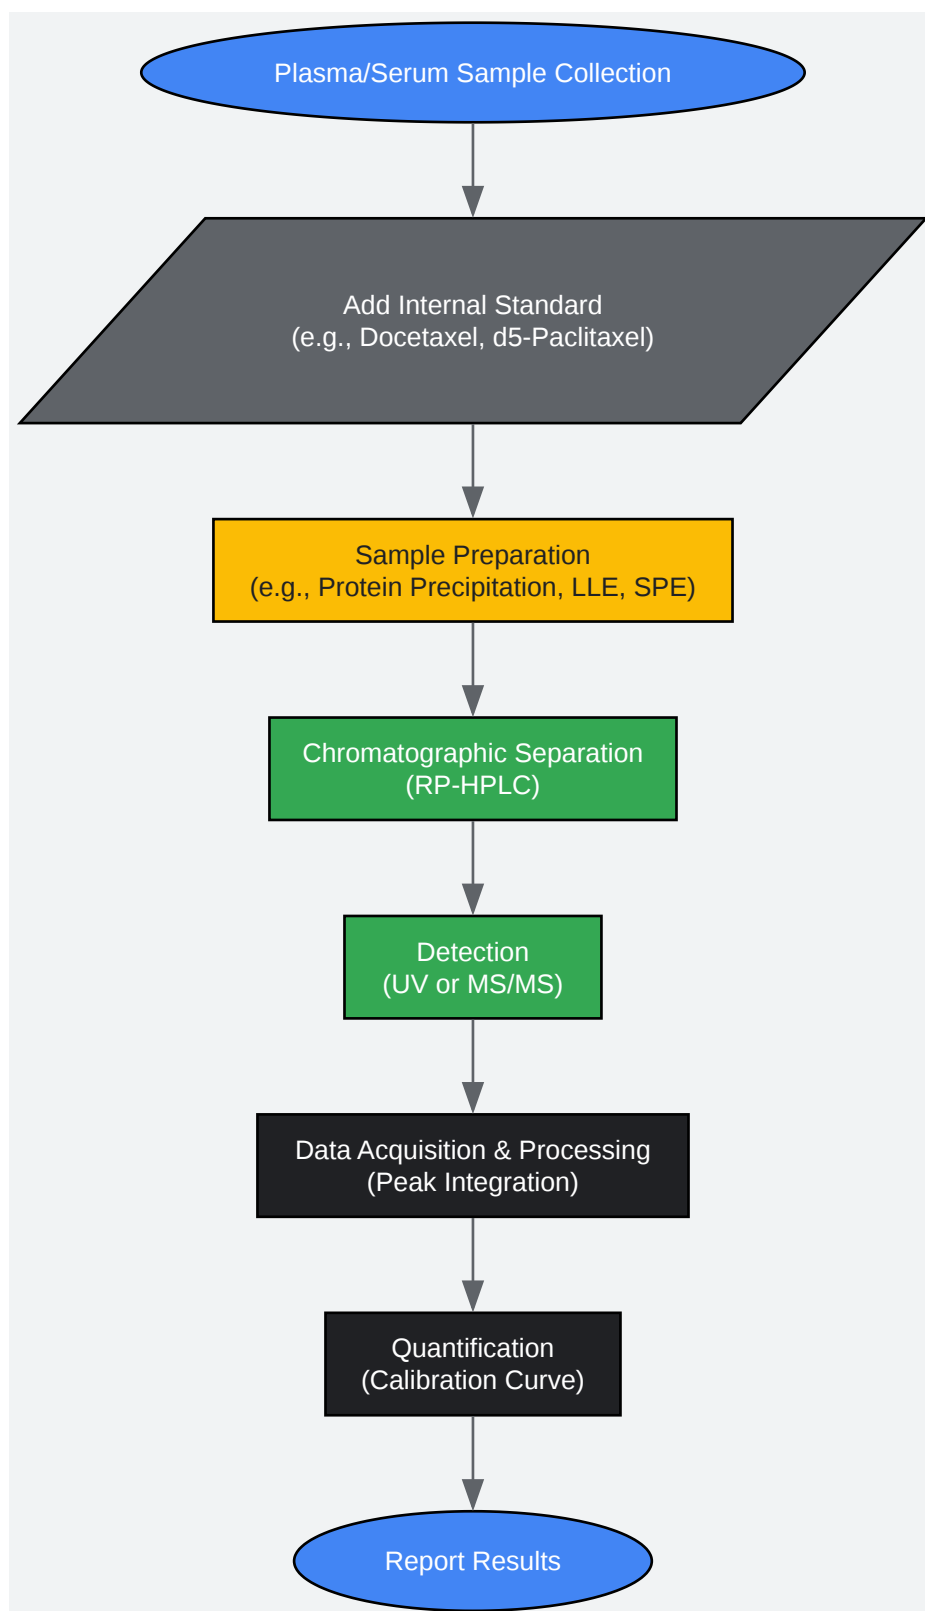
Plasma/Serum Sample Collection

Add Internal Standard
(e.g., Docetaxel, d5-Paclitaxel)

Sample Preparation
(e.g., Protein Precipitation, LLE, SPE)

Chromatographic Separation
(RP-HPLC)

Detection
(UV or MS/MS)

Data Acquisition & Processing
(Peak Integration)

Quantification
(Calibration Curve)

Report Results